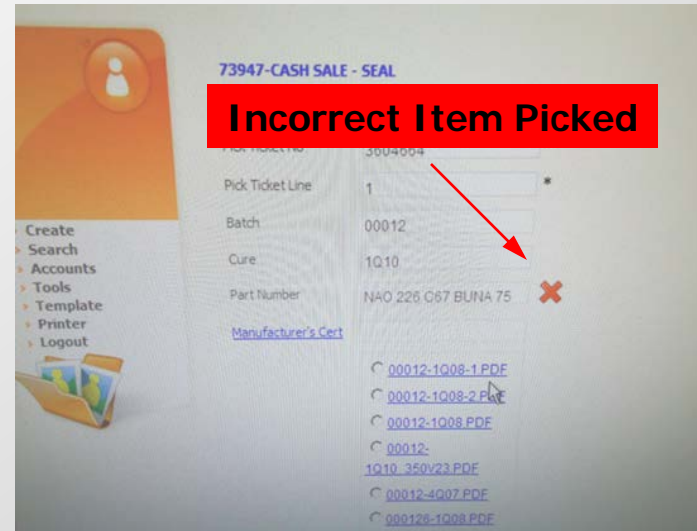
73947-CASH SALE - SEAL

Incorrect Item Picked

Pick Ticket No 3604664

Pick Ticket Line 1 *

Batch 00012

Cure 1Q10

Part Number NAO 226 C67 BUNA 75

Manufacturer's Cert

Create
Search
Accounts
Tools
Template
Printer
Logout

00012-1Q08-1.PDF
00012-1Q08-2.PDF
00012-1Q08.PDF
00012-1Q10_350V23.PDF
00012-4Q07.PDF
000128-1Q08.PDF